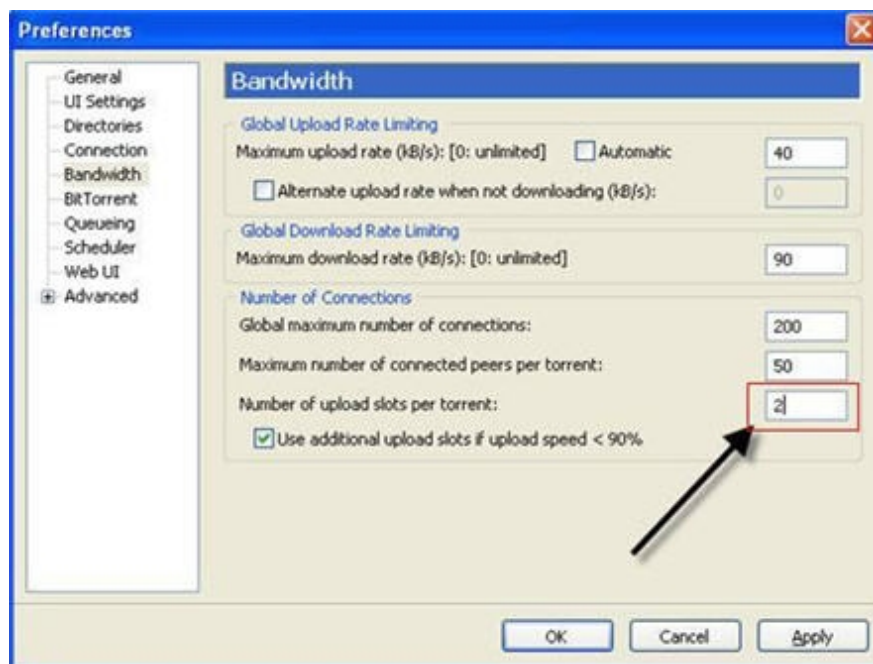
Preferences

General
UI Settings
Directories
Connection
Bandwidth
BitTorrent
Queueing
Scheduler
Web UI
Advanced

Bandwidth

Global Upload Rate Limiting
Maximum upload rate (kB/s): [0: unlimited] Automatic 40
Alternate upload rate when not downloading (kB/s): 0

Global Download Rate Limiting
Maximum download rate (kB/s): [0: unlimited] 90

Number of Connections
Global maximum number of connections: 200
Maximum number of connected peers per torrent: 50
Number of upload slots per torrent: 2
Use additional upload slots if upload speed < 90%

OK Cancel Apply